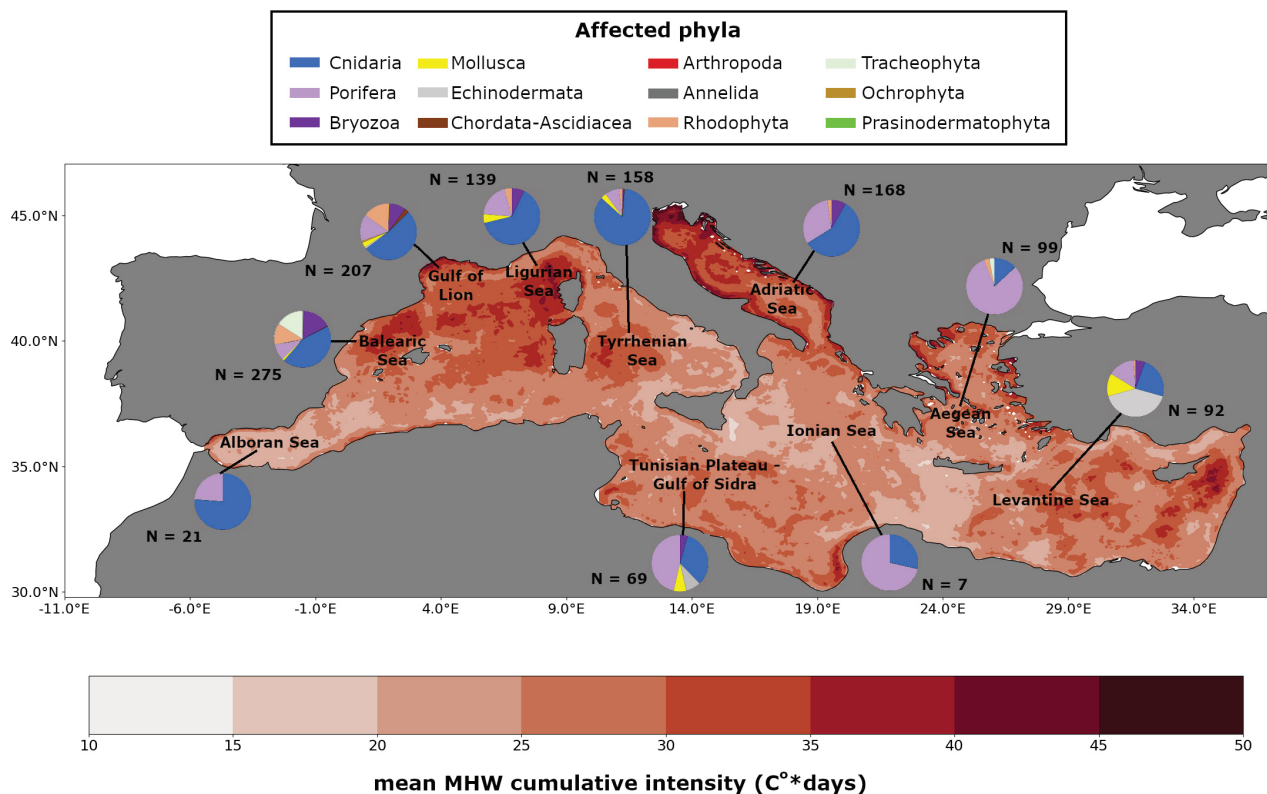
Affected phyla

Cnidaria
Porifera
Bryozoa
Mollusca
Echinodermata
Chordata-Ascidiacea
Arthropoda
Annelida
Rhodophyta
Tracheophyta
Ochrophyta
Prasinodermatophyta

45.0°N
40.0°N
35.0°N
30.0°N

N = 139
N = 158
N =168
N = 207
N = 99
N = 275
N = 92
N = 21
N = 69
N = 7

Gulf of Lion
Ligurian Sea
Adriatic Sea
Balearic Sea
Tyrrhenian Sea
Aegean Sea
Alboran Sea
Ionian Sea
Tunisian Plateau - Gulf of Sidra
Levantine Sea

-11.0°E
-6.0°E
-1.0°E
4.0°E
9.0°E
14.0°E
19.0°E
24.0°E
29.0°E
34.0°E

10
15
20
25
30
35
40
45
50

mean MHW cumulative intensity (C°*days)